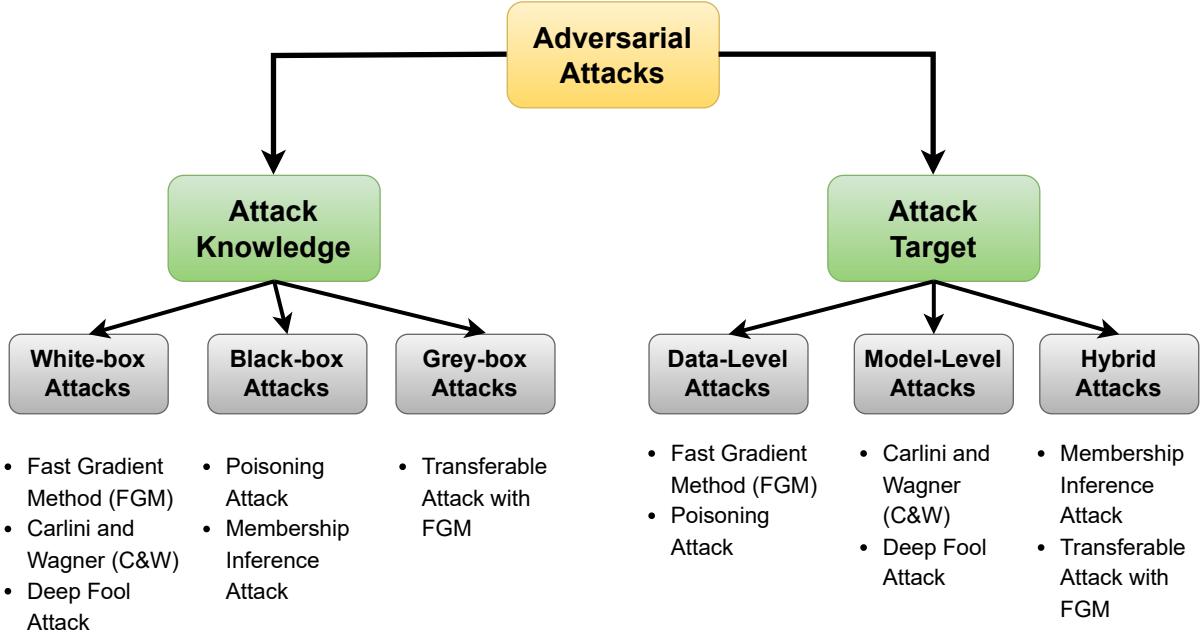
Adversarial Attacks

Attack Knowledge

Attack Target

White-box Attacks

Black-box Attacks

Grey-box Attacks

Data-Level Attacks

Model-Level Attacks

Hybrid Attacks

- Fast Gradient Method (FGM)
- Carlini and Wagner (C&W)
- Deep Fool Attack

- Poisoning Attack
- Membership Inference Attack

- Transferable Attack with FGM

- Fast Gradient Method (FGM)
- Poisoning Attack

- Carlini and Wagner (C&W)
- Deep Fool Attack

- Membership Inference Attack
- Transferable Attack with FGM